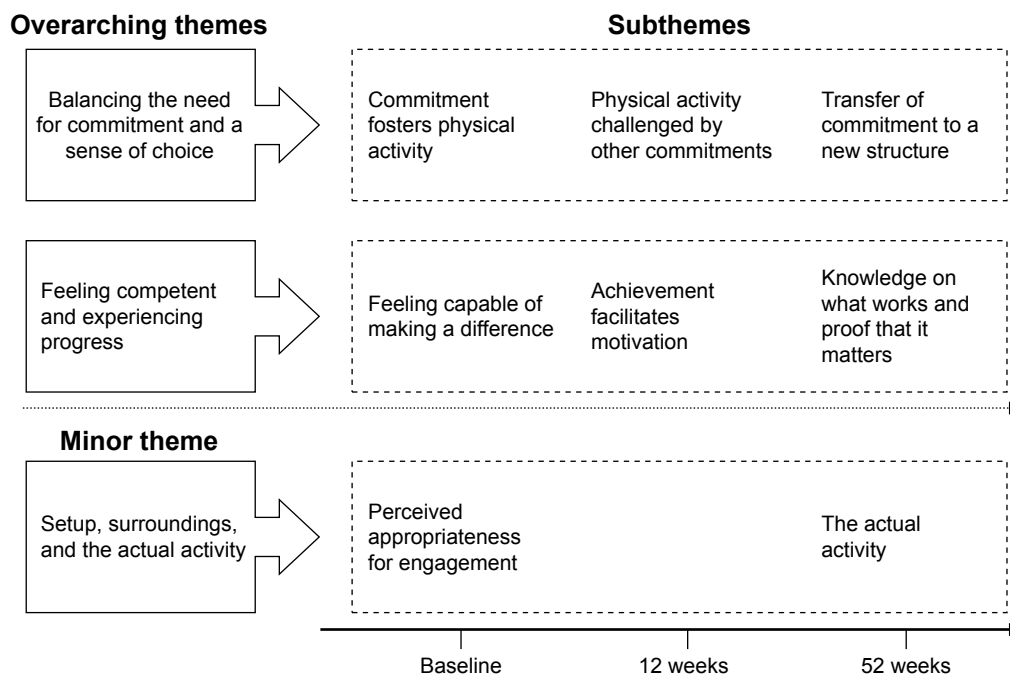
Overarching themes

Subthemes

Balancing the need for commitment and a sense of choice

Commitment fosters physical activity

Physical activity challenged by other commitments

Transfer of commitment to a new structure

Feeling competent and experiencing progress

Feeling capable of making a difference

Achievement facilitates motivation

Knowledge on what works and proof that it matters

Minor theme

Setup, surroundings, and the actual activity

Perceived appropriateness for engagement

The actual activity

Baseline

12 weeks

52 weeks